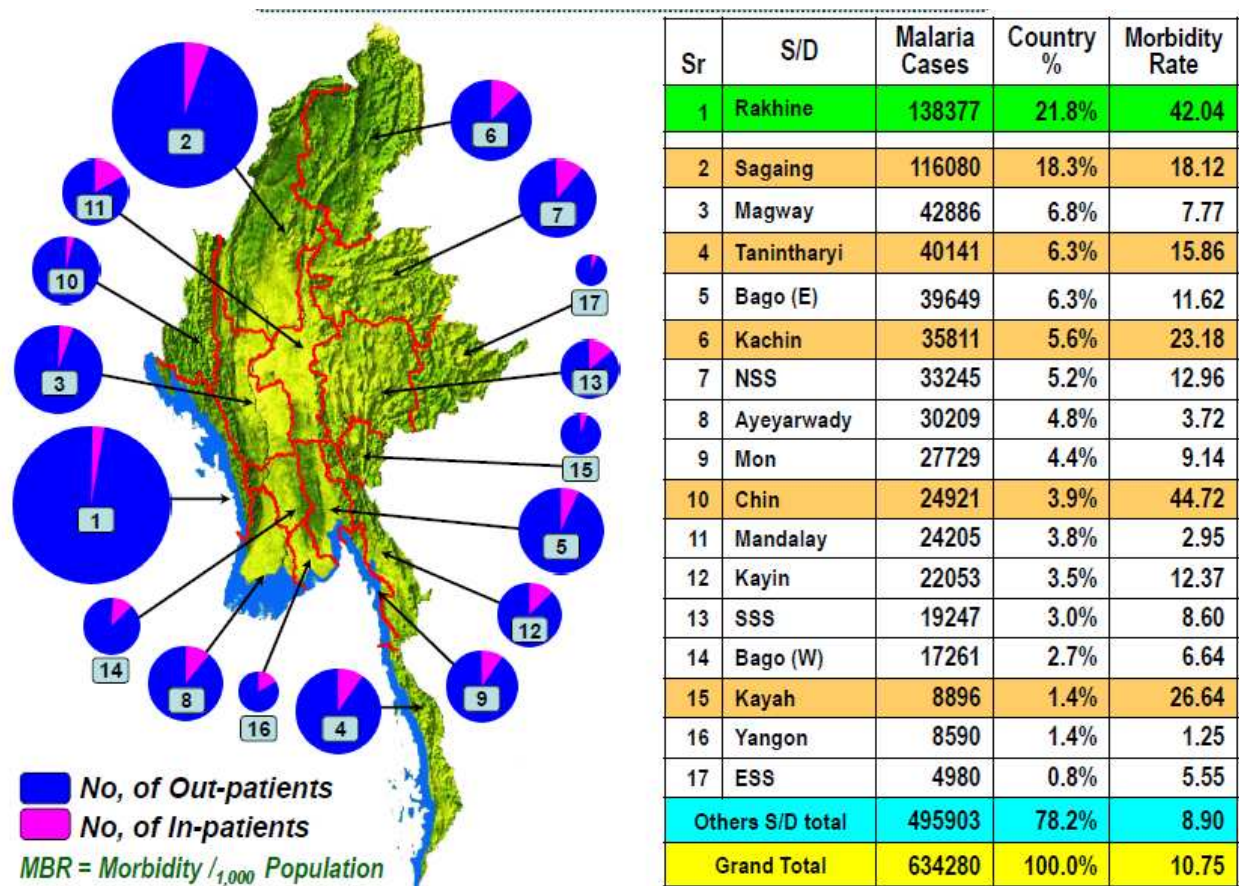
2

6

11

7

10

17

13

3

15

1

5

14

12

8

9

16

4

No, of Out-patients
No, of In-patients
MBR = Morbidity /$_{1,000}$ Population

| Sr | S/D | Malaria Cases | Country % | Morbidity Rate |
|---|---|---|---|---|
| 1 | Rakhine | 138377 | 21.8% | 42.04 |
| 2 | Sagaing | 116080 | 18.3% | 18.12 |
| 3 | Magway | 42886 | 6.8% | 7.77 |
| 4 | Tanintharyi | 40141 | 6.3% | 15.86 |
| 5 | Bago (E) | 39649 | 6.3% | 11.62 |
| 6 | Kachin | 35811 | 5.6% | 23.18 |
| 7 | NSS | 33245 | 5.2% | 12.96 |
| 8 | Ayeyarwady | 30209 | 4.8% | 3.72 |
| 9 | Mon | 27729 | 4.4% | 9.14 |
| 10 | Chin | 24921 | 3.9% | 44.72 |
| 11 | Mandalay | 24205 | 3.8% | 2.95 |
| 12 | Kayin | 22053 | 3.5% | 12.37 |
| 13 | SSS | 19247 | 3.0% | 8.60 |
| 14 | Bago (W) | 17261 | 2.7% | 6.64 |
| 15 | Kayah | 8896 | 1.4% | 26.64 |
| 16 | Yangon | 8590 | 1.4% | 1.25 |
| 17 | ESS | 4980 | 0.8% | 5.55 |
| | Others S/D total | 495903 | 78.2% | 8.90 |
| | Grand Total | 634280 | 100.0% | 10.75 |